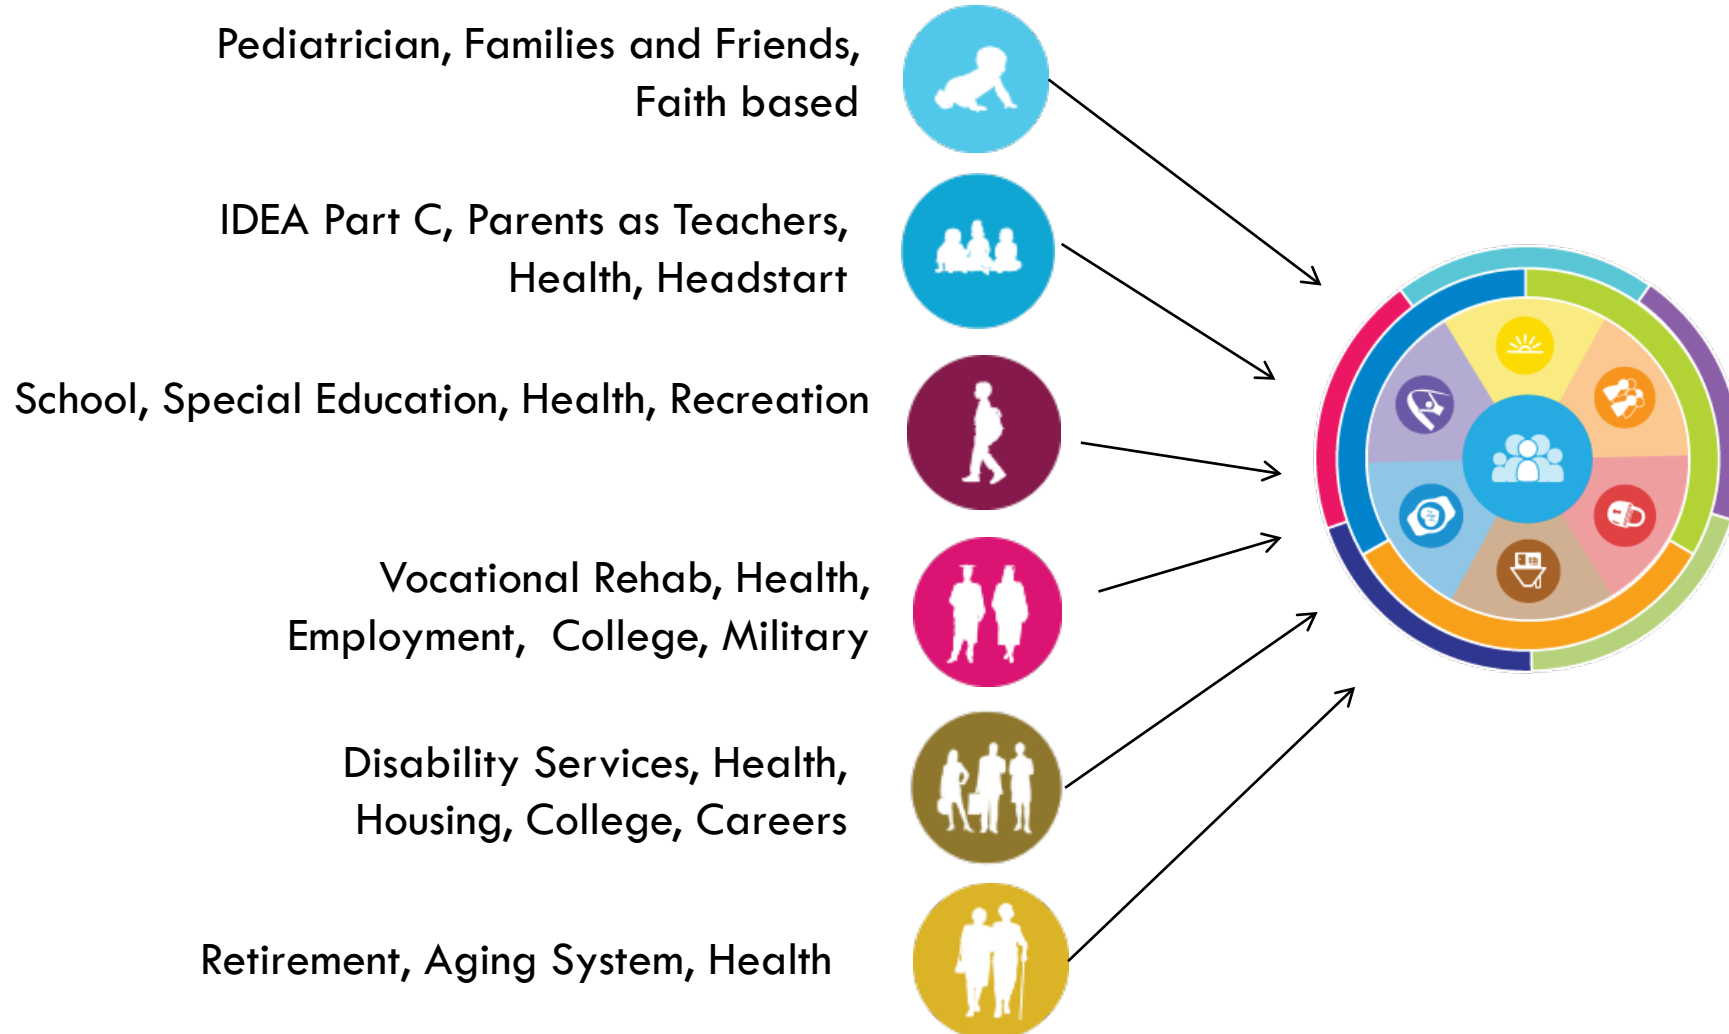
Pediatrician, Families and Friends, Faith based

IDEA Part C, Parents as Teachers, Health, Headstart

School, Special Education, Health, Recreation

Vocational Rehab, Health, Employment, College, Military

Disability Services, Health, Housing, College, Careers

Retirement, Aging System, Health